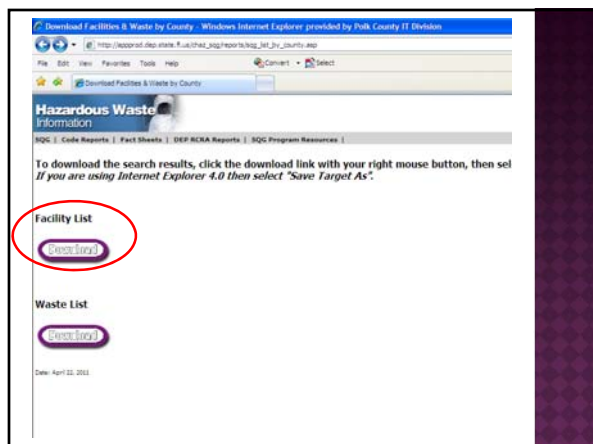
Download Facilities & Waste by County - Windows Internet Explorer provided by Polk County IT Division

http://appprod.dep.state.fl.us/shwd_sqg/reports/sqg_list_by_county.asp

File Edit View Favorites Tools Help

Convert Select

Download Facilities & Waste by County

Hazardous Waste Information

SQG | Code Reports | Fact Sheets | DEP RCRA Reports | SQG Program Resources |

To download the search results, click the download link with your right mouse button, then sel
*If you are using Internet Explorer 4.0 then select "Save Target As".*

Facility List

Download

Waste List

Download

Date: April 22, 2011